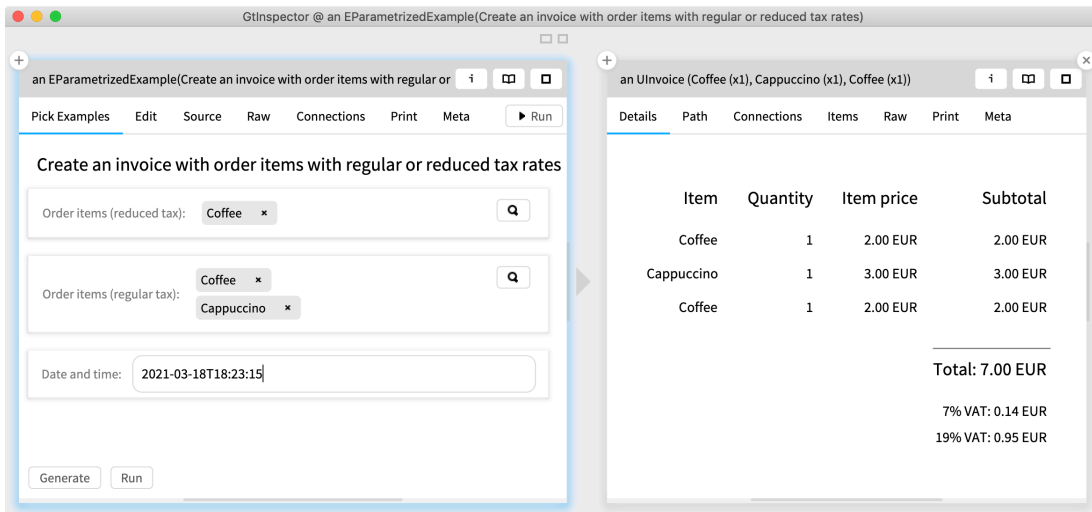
GtInspector @ an EParametrizedExample(Create an invoice with order items with regular or reduced tax rates)

an EParametrizedExample(Create an invoice with order items with regular or

Pick Examples | Edit | Source | Raw | Connections | Print | Meta | ▶ Run

Create an invoice with order items with regular or reduced tax rates

Order items (reduced tax): Coffee ×

Order items (regular tax): Coffee × Cappuccino ×

Date and time: 2021-03-18T18:23:15

Generate | Run

an UInvoice (Coffee (x1), Cappuccino (x1), Coffee (x1))

Details | Path | Connections | Items | Raw | Print | Meta

| Item | Quantity | Item price | Subtotal |
|---|---|---|---|
| Coffee | 1 | 2.00 EUR | 2.00 EUR |
| Cappuccino | 1 | 3.00 EUR | 3.00 EUR |
| Coffee | 1 | 2.00 EUR | 2.00 EUR |

Total: 7.00 EUR

7% VAT: 0.14 EUR

19% VAT: 0.95 EUR